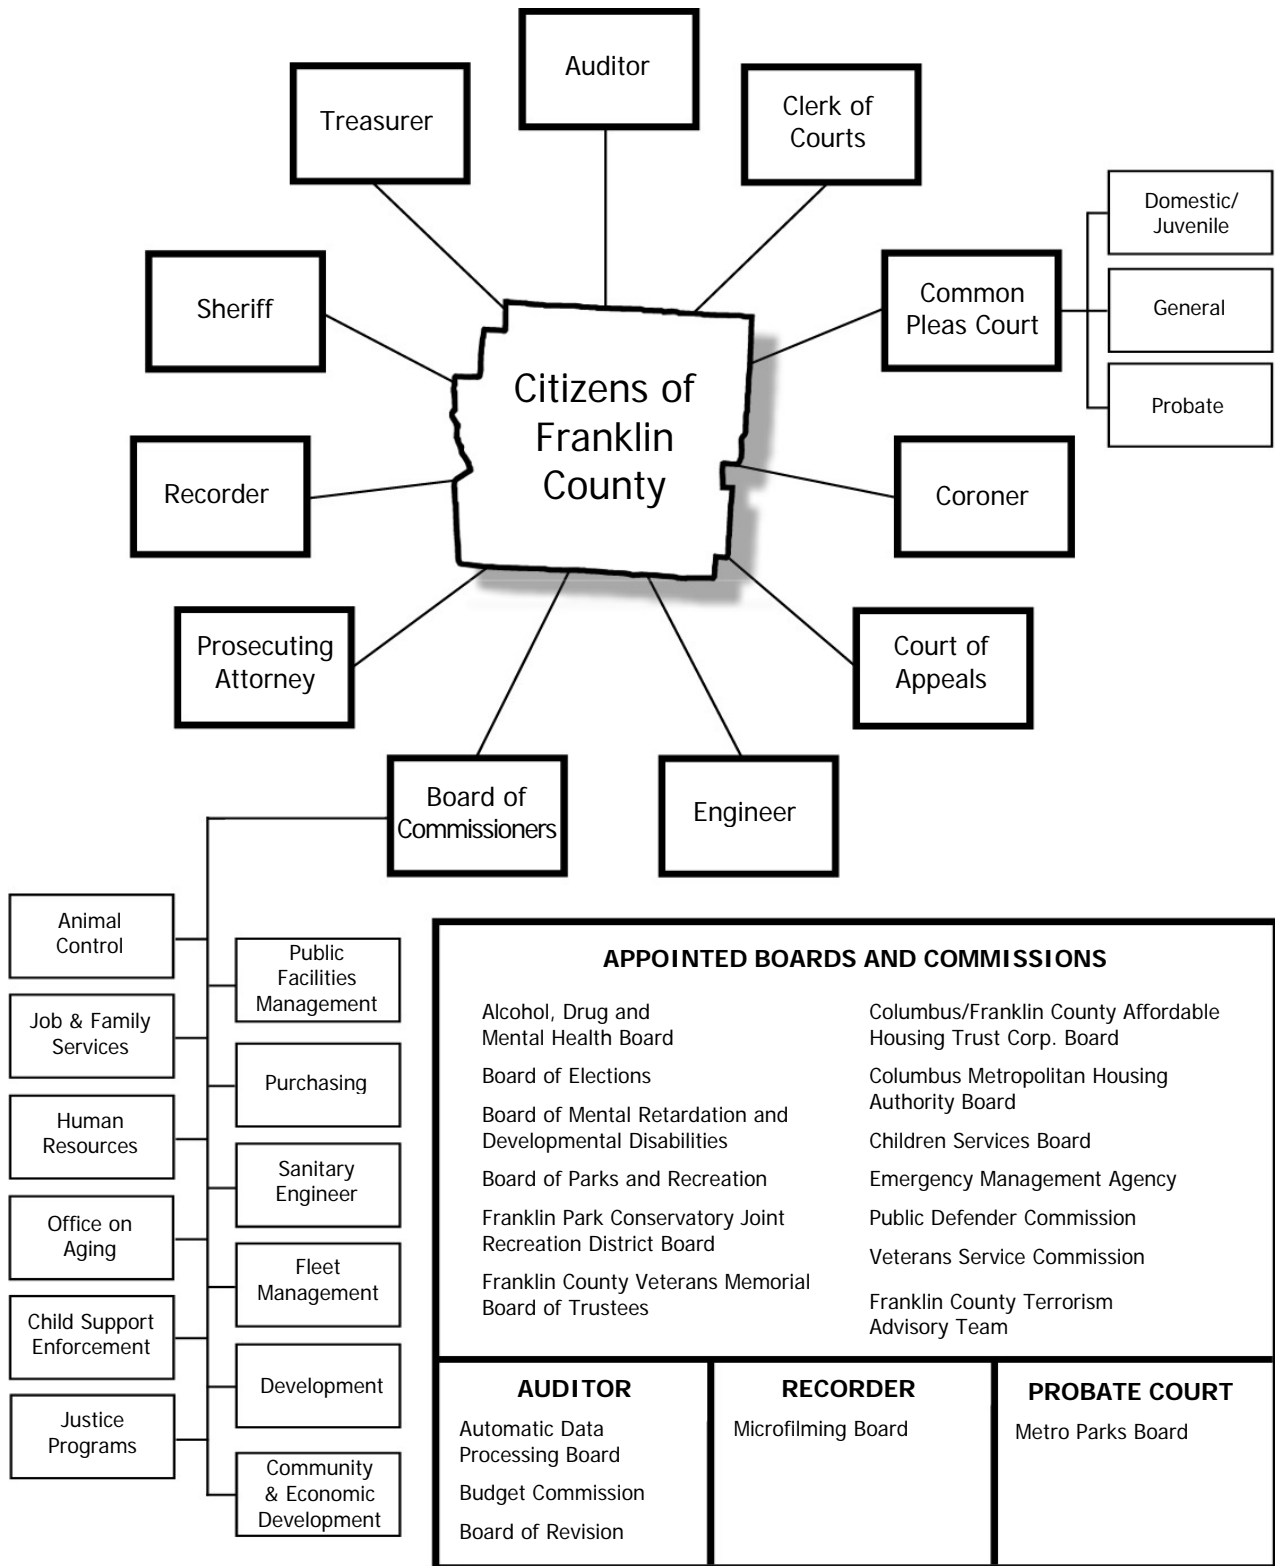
Auditor

Treasurer

Clerk of Courts

Domestic/ Juvenile

General

Probate

Common Pleas Court

Sheriff

Citizens of Franklin County

Recorder

Coroner

Prosecuting Attorney

Court of Appeals

Board of Commissioners

Engineer

Animal Control

Job & Family Services

Human Resources

Office on Aging

Child Support Enforcement

Justice Programs

Public Facilities Management

Purchasing

Sanitary Engineer

Fleet Management

Development

Community & Economic Development

APPOINTED BOARDS AND COMMISSIONS

Alcohol, Drug and Mental Health Board

Board of Elections

Board of Mental Retardation and Developmental Disabilities

Board of Parks and Recreation

Franklin Park Conservatory Joint Recreation District Board

Franklin County Veterans Memorial Board of Trustees

Columbus/Franklin County Affordable Housing Trust Corp. Board

Columbus Metropolitan Housing Authority Board

Children Services Board

Emergency Management Agency

Public Defender Commission

Veterans Service Commission

Franklin County Terrorism Advisory Team

AUDITOR

Automatic Data Processing Board

Budget Commission

Board of Revision

RECORDER

Microfilming Board

PROBATE COURT

Metro Parks Board